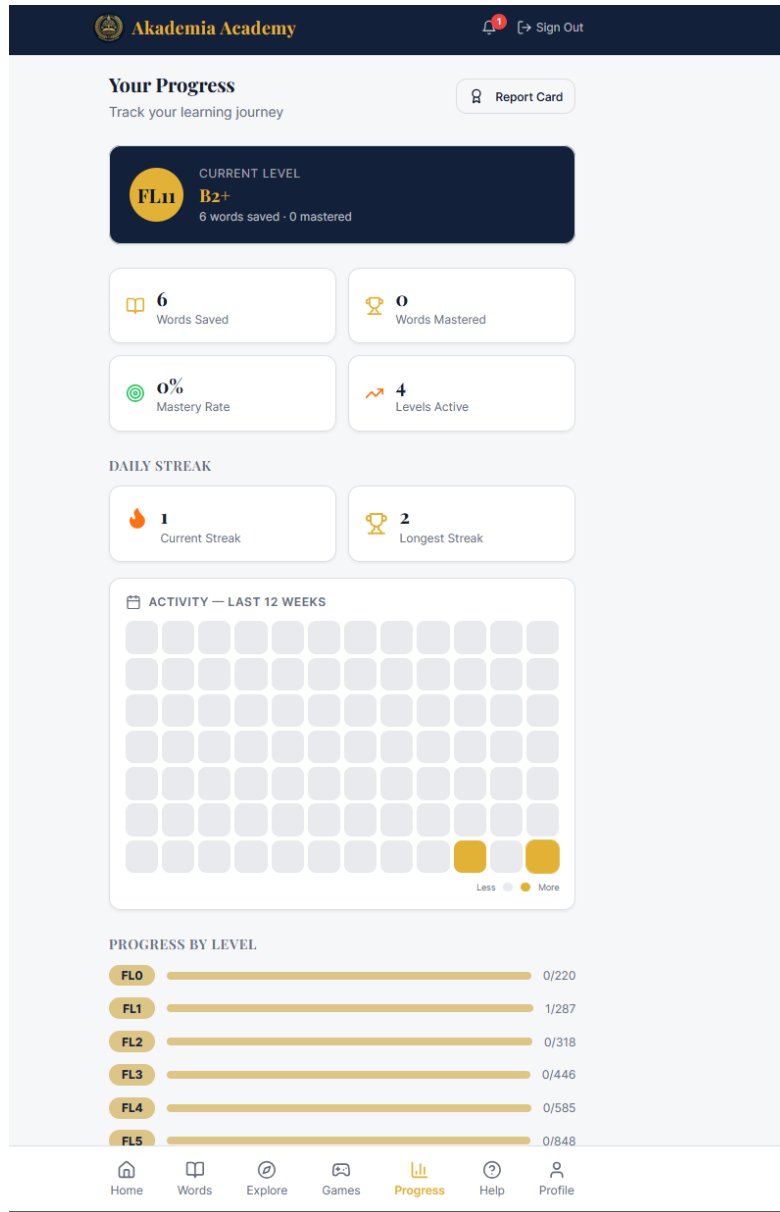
Akademia Academy

1

Sign Out

Your Progress

Track your learning journey

Report Card

FL11

CURRENT LEVEL

B2+

6 words saved · 0 mastered

6
Words Saved

0
Words Mastered

0%
Mastery Rate

4
Levels Active

DAILY STREAK

1
Current Streak

2
Longest Streak

ACTIVITY — LAST 12 WEEKS

Less More

PROGRESS BY LEVEL

FL0 0/220

FL1 1/287

FL2 0/318

FL3 0/446

FL4 0/585

FL5 0/848

Home Words Explore Games Progress Help Profile